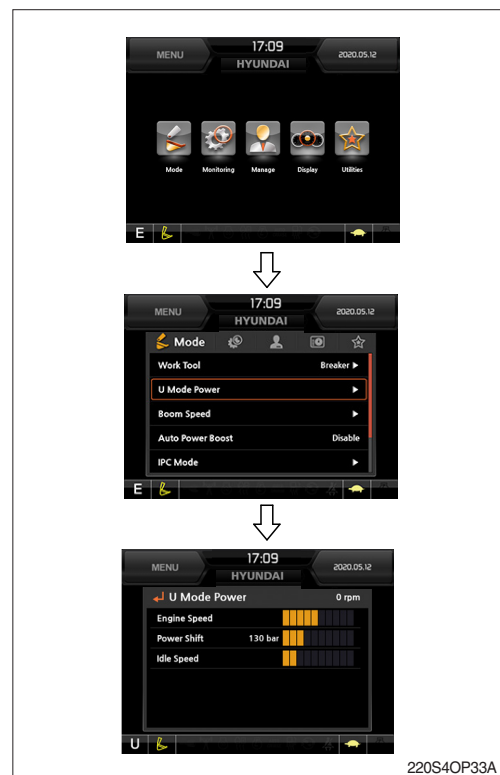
MENU
17:09
HYUNDAI
2020.05.12

Mode
Monitoring
Manage
Display
Utilities

E

MENU
17:09
HYUNDAI
2020.05.12

Mode

Work Tool
Breaker ▶
U Mode Power
▶
Boom Speed
▶
Auto Power Boost
Disable
IPC Mode
▶

E

MENU
17:09
HYUNDAI
2020.05.12

U Mode Power
0 rpm
Engine Speed
Power Shift
130 bar
Idle Speed

U

220S4OP33A